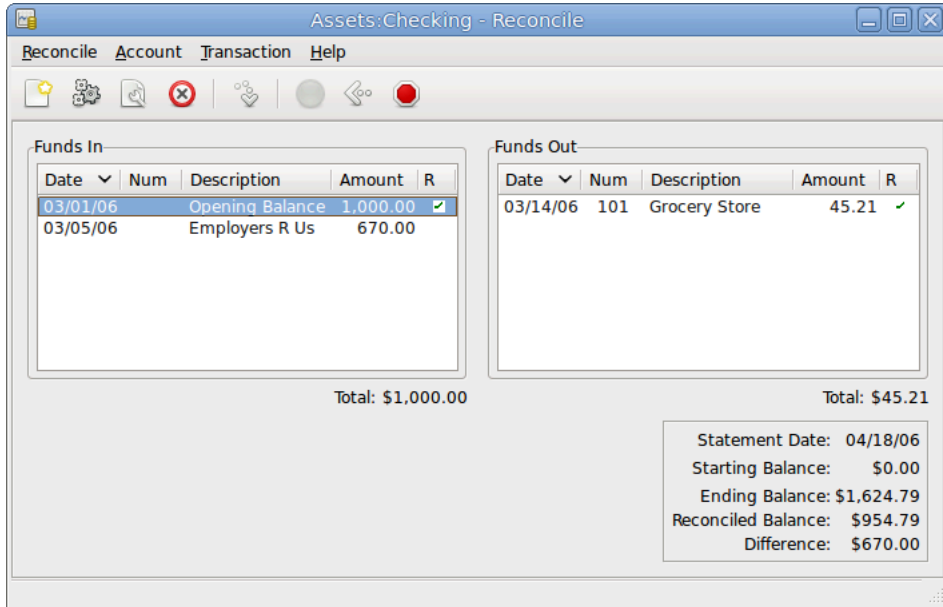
Assets:Checking - Reconcile

Reconcile Account Transaction Help

Funds In

| Date | Num | Description | Amount | R |
|---|---|---|---|---|
| 03/01/06 | | Opening Balance | 1,000.00 | ✓ |
| 03/05/06 | | Employers R Us | 670.00 | |

Total: $1,000.00

Funds Out

| Date | Num | Description | Amount | R |
|---|---|---|---|---|
| 03/14/06 | 101 | Grocery Store | 45.21 | ✓ |

Total: $45.21

Statement Date: 04/18/06
Starting Balance: $0.00
Ending Balance: $1,624.79
Reconciled Balance: $954.79
Difference: $670.00